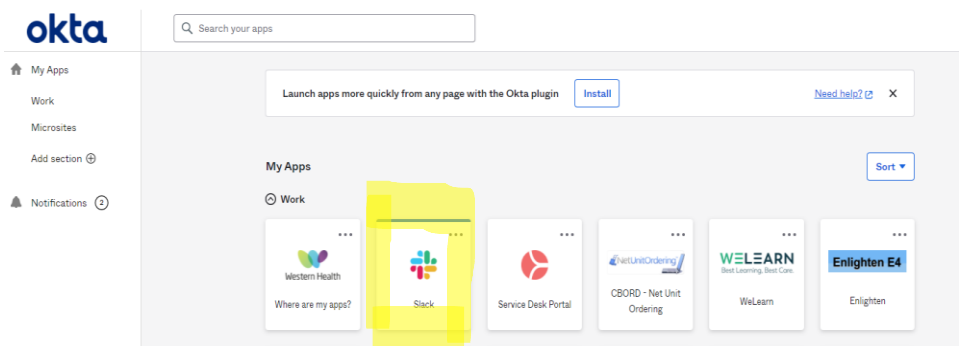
okta

Search your apps

My Apps

Work

Microsites

Add section ⊕

Notifications 2

Launch apps more quickly from any page with the Okta plugin

Install

Need help?

My Apps

Sort

Work

Western Health

Where are my apps?

Slack

Service Desk Portal

NetUnitOrdering

CBORD - Net Unit Ordering

WELEARN
Best Learning, Best Care.

WeLearn

Enlighten E4

Enlighten